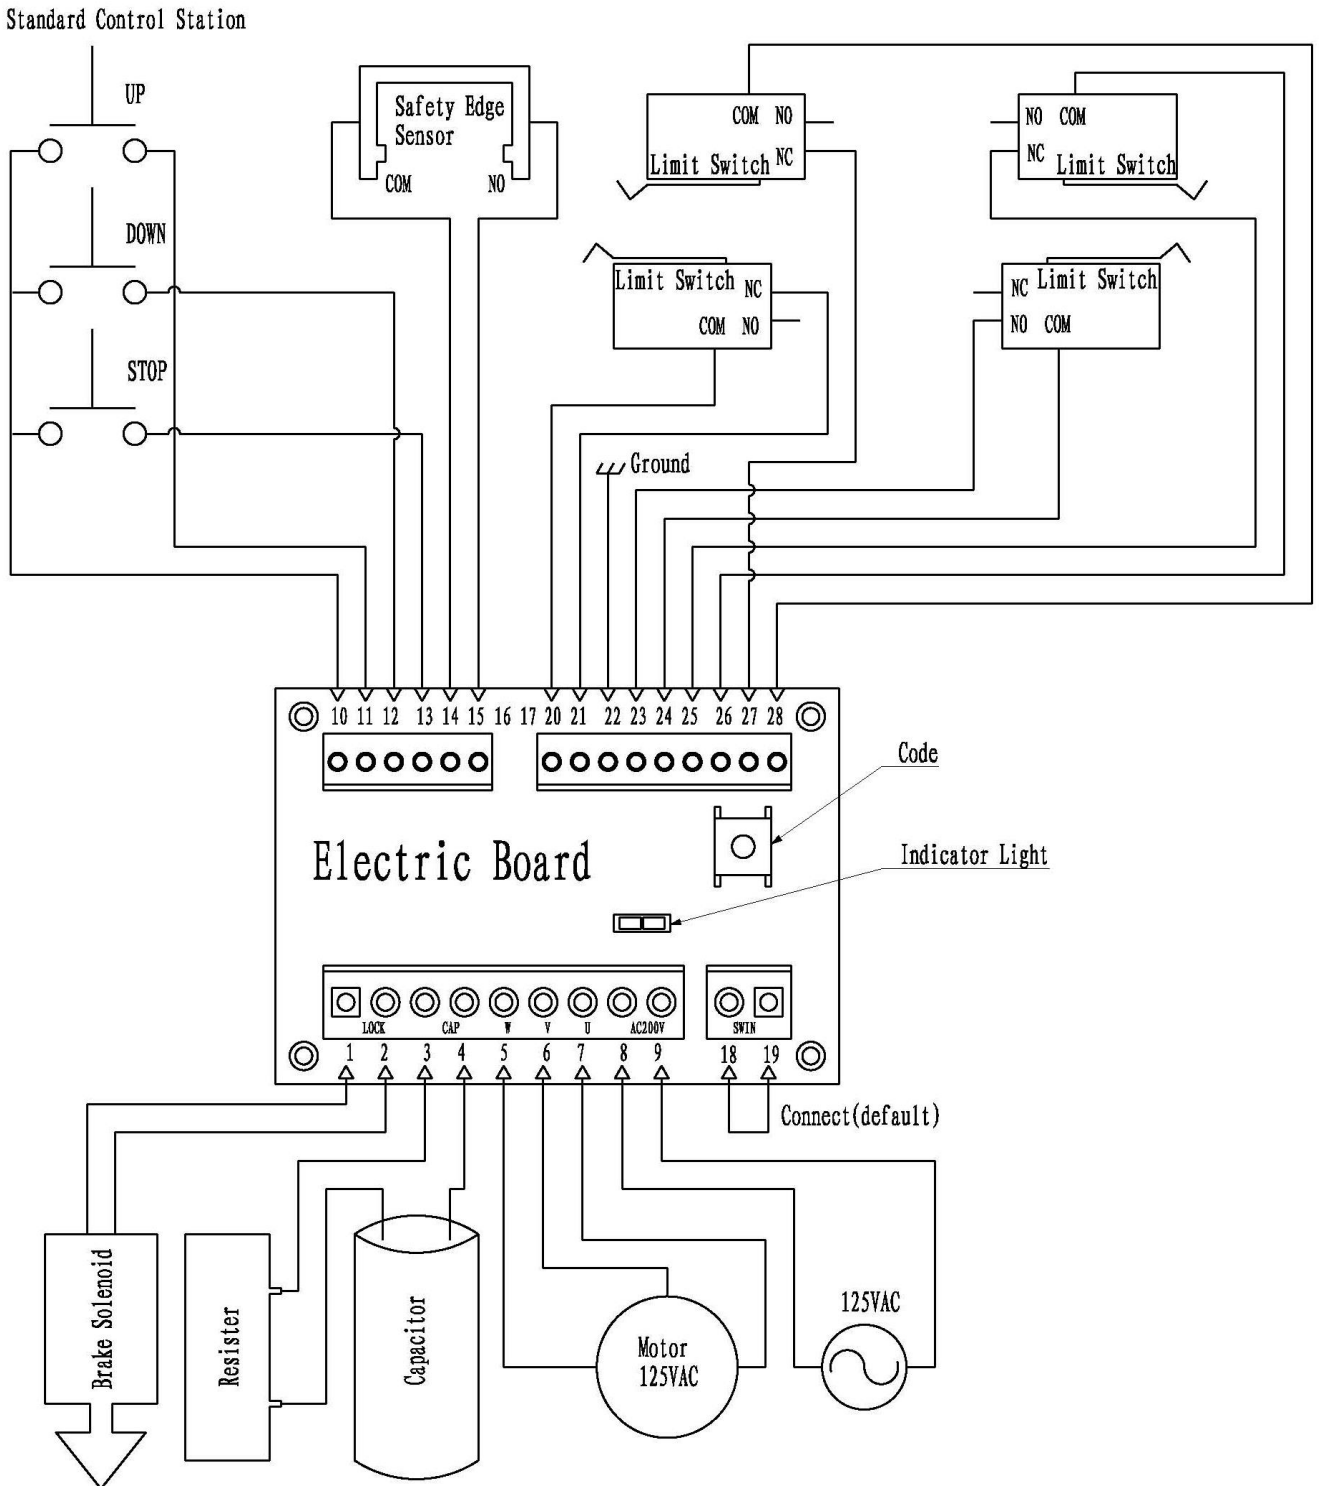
Standard Control Station

UP

DOWN

STOP

Safety Edge Sensor

COM NO

COM NO

Limit Switch NC

NO COM

NC Limit Switch

Limit Switch NC

COM NO

NC Limit Switch

NO COM

Ground

10 11 12 13 14 15 16 17 20 21 22 23 24 25 26 27 28

Code

Electric Board

Indicator Light

LOCK CAP W V U AC200V

SWIN

1 2 3 4 5 6 7 8 9 18 19

Connect(default)

Brake Solenoid

Resister

Capacitor

Motor 125VAC

125VAC